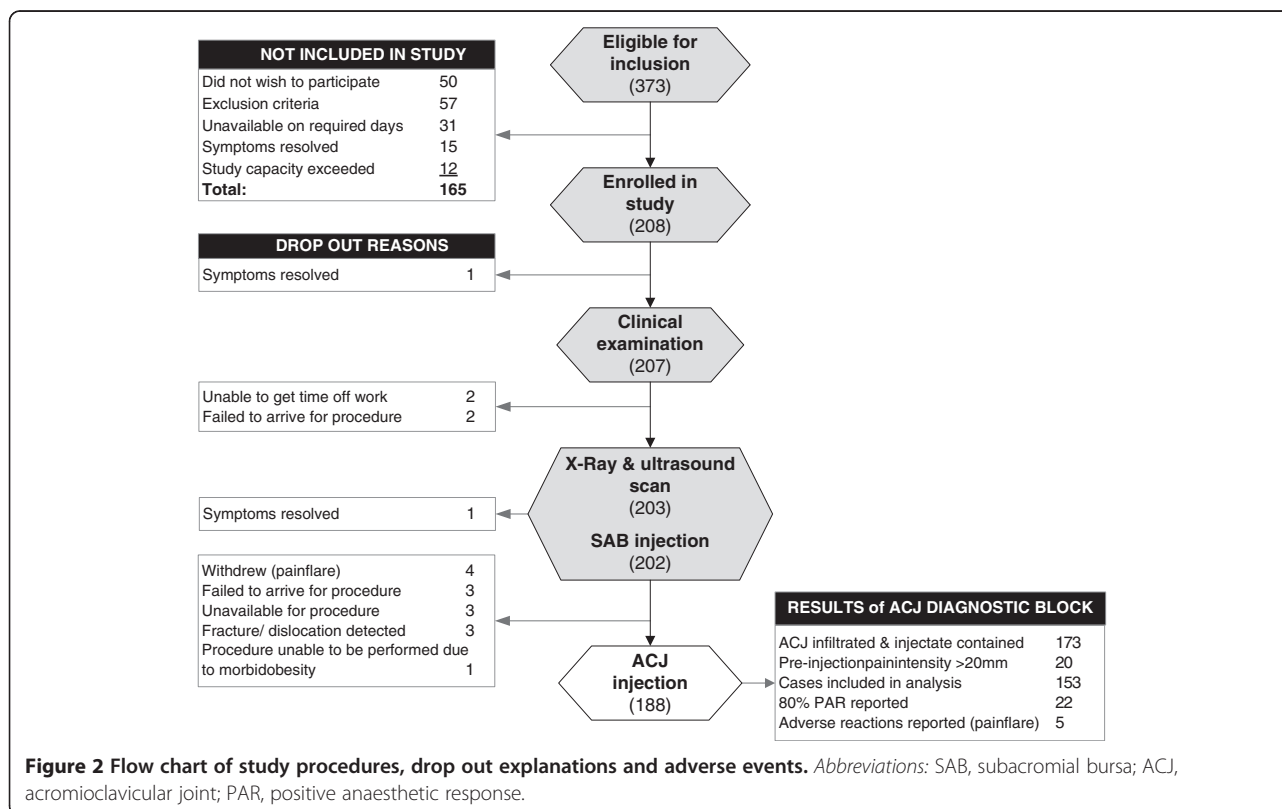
NOT INCLUDED IN STUDY

| | |
|---|---|
| Did not wish to participate | 50 |
| Exclusion criteria | 57 |
| Unavailable on required days | 31 |
| Symptoms resolved | 15 |
| Study capacity exceeded | 12 |
| **Total:** | **165** |

Eligible for inclusion (373)

Enrolled in study (208)

DROP OUT REASONS

| | |
|---|---|
| Symptoms resolved | 1 |

Clinical examination (207)

| | |
|---|---|
| Unable to get time off work | 2 |
| Failed to arrive for procedure | 2 |

X-Ray & ultrasound scan (203)

SAB injection (202)

| | |
|---|---|
| Symptoms resolved | 1 |

| | |
|---|---|
| Withdrew (painflare) | 4 |
| Failed to arrive for procedure | 3 |
| Unavailable for procedure | 3 |
| Fracture/ dislocation detected | 3 |
| Procedure unable to be performed due to morbidobesity | 1 |

ACJ injection (188)

RESULTS of ACJ DIAGNOSTIC BLOCK

| | |
|---|---|
| ACJ infiltrated & injectate contained | 173 |
| Pre-injectionpainintensity >20mm | 20 |
| Cases included in analysis | 153 |
| 80% PAR reported | 22 |
| Adverse reactions reported (painflare) | 5 |

**Figure 2 Flow chart of study procedures, drop out explanations and adverse events.** *Abbreviations:* SAB, subacromial bursa; ACJ, acromioclavicular joint; PAR, positive anaesthetic response.